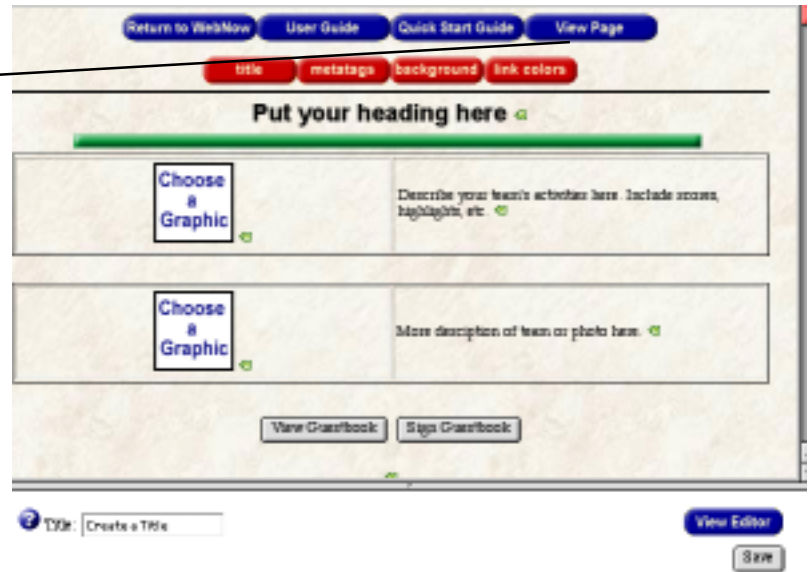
Return to WebNow User Guide Quick Start Guide View Page

title metatags background link colors

Put your heading here

Choose a Graphic

Describe your team's activities here. Include scores, highlights, etc.

Choose a Graphic

More description of team or photo here.

View Guestbook Sign Guestbook

Title: Create a Title

View Editor

Save